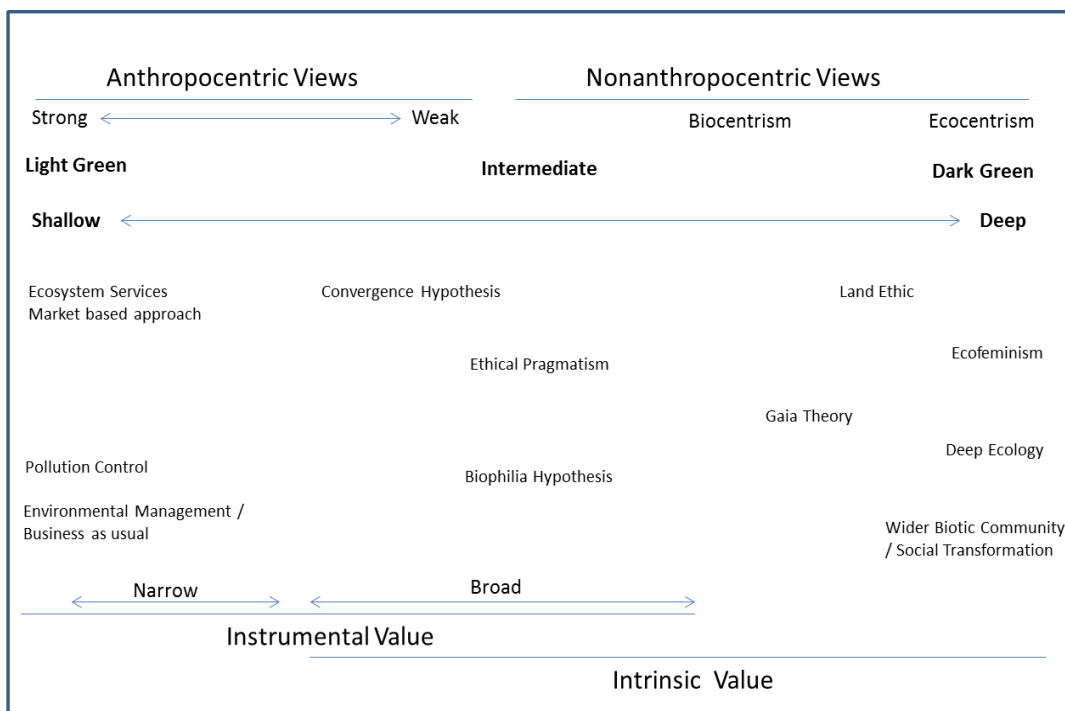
Anthropocentric Views

Nonanthropocentric Views

Strong Weak

Biocentrism Ecocentrism

**Light Green** **Intermediate** **Dark Green**

**Shallow** **Deep**

Ecosystem Services
Market based approach

Convergence Hypothesis

Land Ethic

Ethical Pragmatism

Ecofeminism

Gaia Theory

Deep Ecology

Pollution Control

Biophilia Hypothesis

Environmental Management / Business as usual

Wider Biotic Community / Social Transformation

Narrow

Broad

Instrumental Value

Intrinsic Value